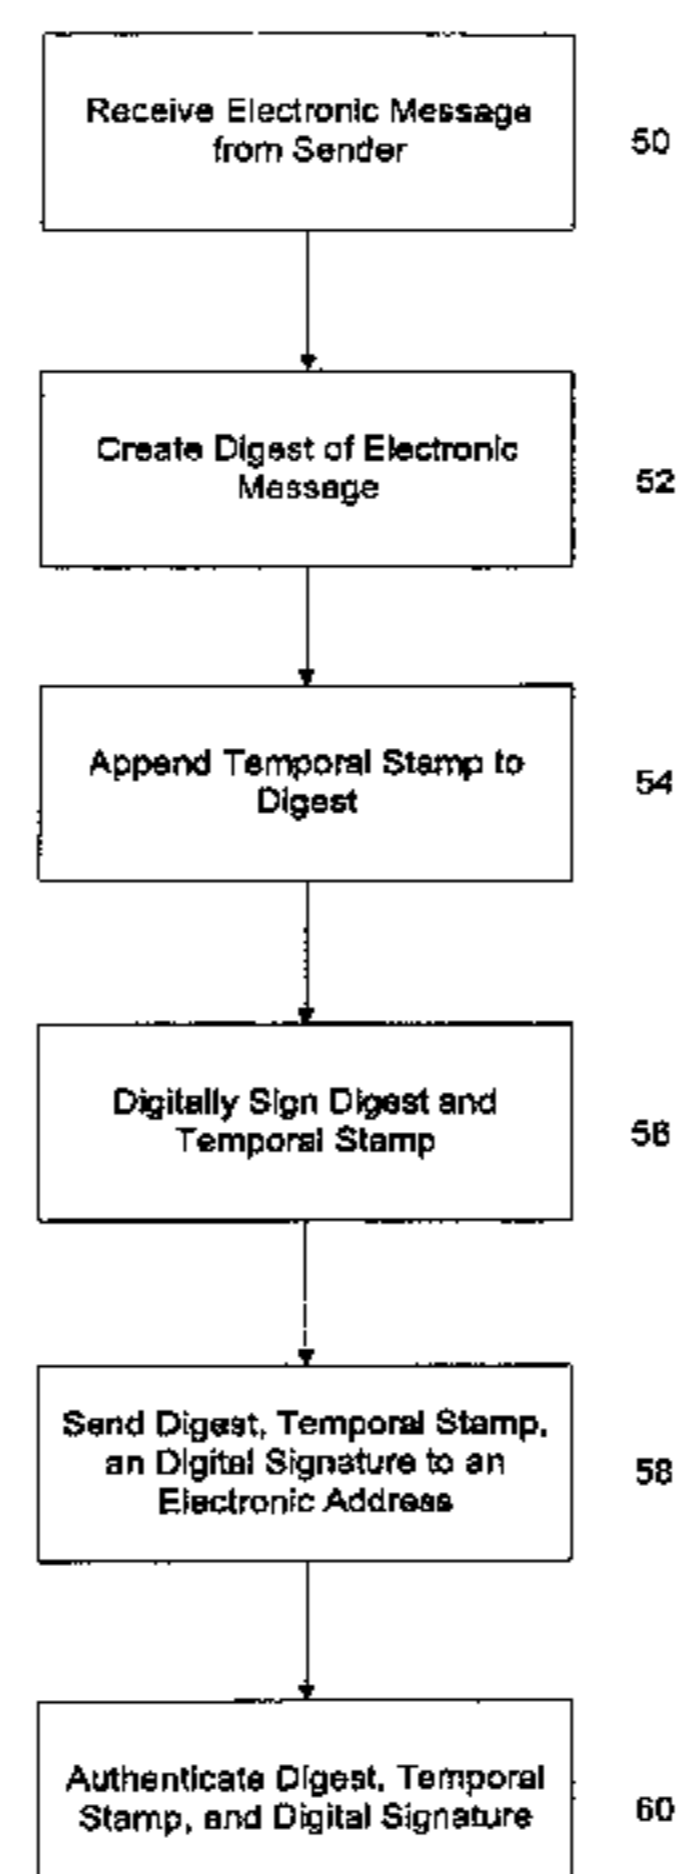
Receive Electronic Message from Sender

50

Create Digest of Electronic Message

52

Append Temporal Stamp to Digest

54

Digitally Sign Digest and Temporal Stamp

56

Send Digest, Temporal Stamp, an Digital Signature to an Electronic Address

58

Authenticate Digest, Temporal Stamp, and Digital Signature

60